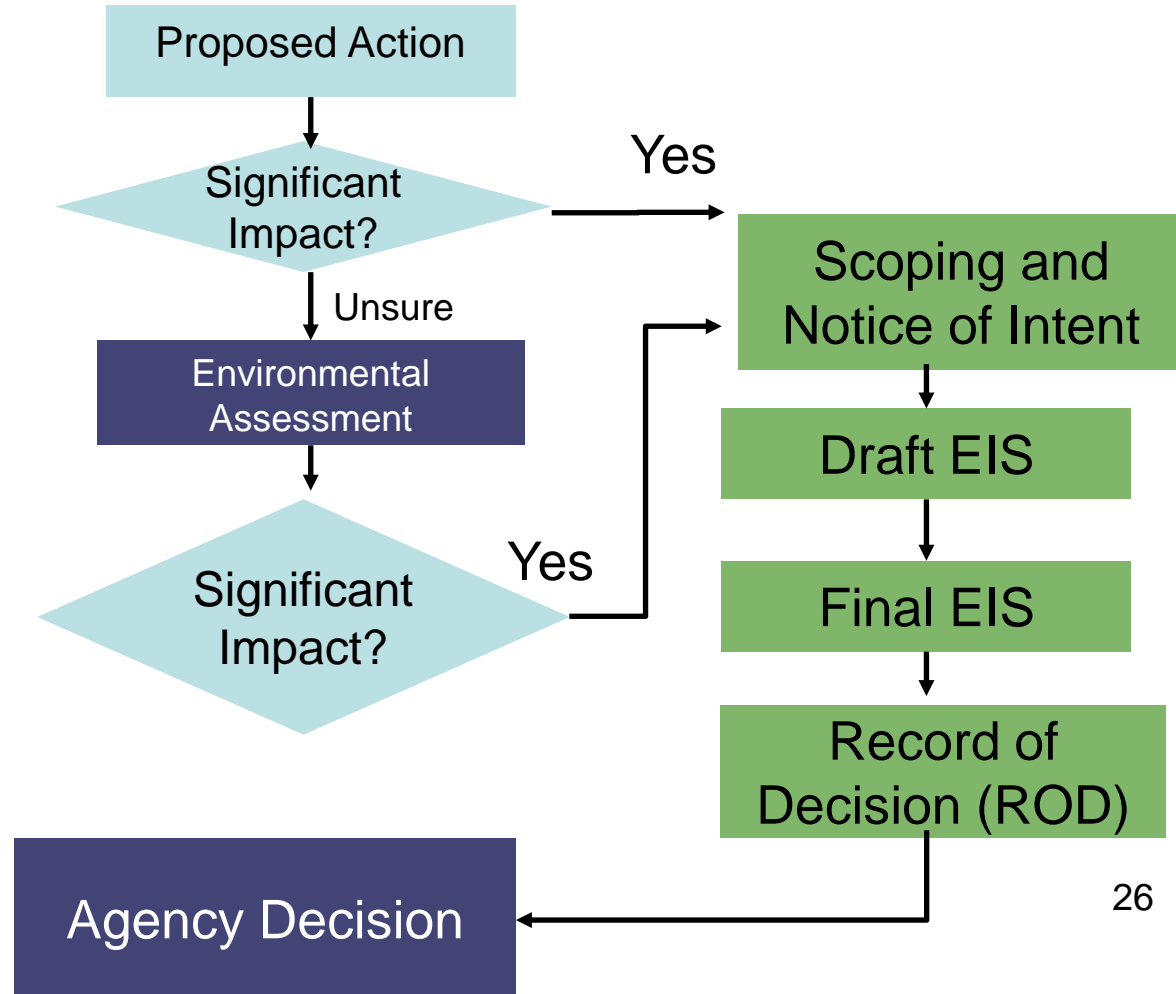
Proposed Action

Significant Impact?

Yes

Unsure

Scoping and Notice of Intent

Environmental Assessment

Draft EIS

Yes

Significant Impact?

Final EIS

Record of Decision (ROD)

Agency Decision

26